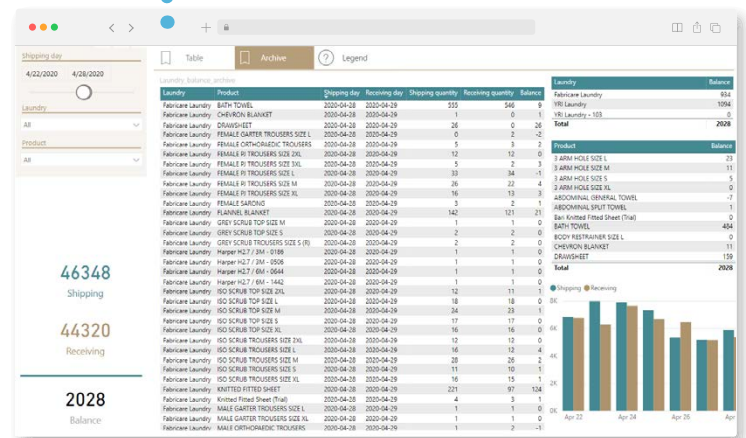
Shipping day
4/22/2020 4/28/2020
Laundry
All
Product
All

46348
Shipping

44320
Receiving

2028
Balance

Table | Archive | Legend

Laundry balance archive

| Laundry | Product | Shipping day | Receiving day | Shipping quantity | Receiving quantity | Balance |
|---|---|---|---|---|---|---|
| Fabricare Laundry | BATH TOWEL | 2020-04-28 | 2020-04-29 | 555 | 546 | 9 |
| Fabricare Laundry | CHEVRON BLANKET | 2020-04-28 | 2020-04-29 | 1 | 0 | 1 |
| Fabricare Laundry | DRAWSHEET | 2020-04-28 | 2020-04-29 | 26 | 0 | 26 |
| Fabricare Laundry | FEMALE GARTER TROUSERS SIZE L | 2020-04-28 | 2020-04-29 | 0 | 2 | -2 |
| Fabricare Laundry | FEMALE ORTHOPAEDIC TROUSERS | 2020-04-28 | 2020-04-29 | 5 | 3 | 2 |
| Fabricare Laundry | FEMALE PJ TROUSERS SIZE 2XL | 2020-04-28 | 2020-04-29 | 12 | 12 | 0 |
| Fabricare Laundry | FEMALE PJ TROUSERS SIZE L | 2020-04-28 | 2020-04-29 | 5 | 2 | 3 |
| Fabricare Laundry | FEMALE PJ TROUSERS SIZE L | 2020-04-28 | 2020-04-29 | 33 | 34 | -1 |
| Fabricare Laundry | FEMALE PJ TROUSERS SIZE M | 2020-04-28 | 2020-04-29 | 26 | 22 | 4 |
| Fabricare Laundry | FEMALE PJ TROUSERS SIZE XL | 2020-04-28 | 2020-04-29 | 16 | 13 | 3 |
| Fabricare Laundry | FEMALE SARONG | 2020-04-28 | 2020-04-29 | 2 | 0 | 2 |
| Fabricare Laundry | FLANNEL BLANKET | 2020-04-28 | 2020-04-29 | 142 | 121 | 21 |
| Fabricare Laundry | GREY SCRUB TOP SIZE M | 2020-04-28 | 2020-04-29 | 1 | 1 | 0 |
| Fabricare Laundry | GREY SCRUB TOP SIZE S | 2020-04-28 | 2020-04-29 | 2 | 2 | 0 |
| Fabricare Laundry | GREY SCRUB TROUSERS SIZE S (R) | 2020-04-28 | 2020-04-29 | 2 | 2 | 0 |
| Fabricare Laundry | Harper H2.7 / 3M - 0189 | 2020-04-28 | 2020-04-29 | 1 | 1 | 0 |
| Fabricare Laundry | Harper H2.7 / 3M - 0506 | 2020-04-28 | 2020-04-29 | 1 | 1 | 0 |
| Fabricare Laundry | Harper H2.7 / 6M - 0644 | 2020-04-28 | 2020-04-29 | 1 | 1 | 0 |
| Fabricare Laundry | Harper H2.7 / 6M - 1442 | 2020-04-28 | 2020-04-29 | 1 | 1 | 0 |
| Fabricare Laundry | ISO SCRUB TOP SIZE 2XL | 2020-04-28 | 2020-04-29 | 12 | 11 | 1 |
| Fabricare Laundry | ISO SCRUB TOP SIZE L | 2020-04-28 | 2020-04-29 | 18 | 18 | 0 |
| Fabricare Laundry | ISO SCRUB TOP SIZE M | 2020-04-28 | 2020-04-29 | 24 | 23 | 1 |
| Fabricare Laundry | ISO SCRUB TOP SIZE S | 2020-04-28 | 2020-04-29 | 17 | 17 | 0 |
| Fabricare Laundry | ISO SCRUB TOP SIZE XL | 2020-04-28 | 2020-04-29 | 16 | 16 | 0 |
| Fabricare Laundry | ISO SCRUB TROUSERS SIZE 2XL | 2020-04-28 | 2020-04-29 | 12 | 12 | 0 |
| Fabricare Laundry | ISO SCRUB TROUSERS SIZE L | 2020-04-28 | 2020-04-29 | 16 | 13 | 3 |
| Fabricare Laundry | ISO SCRUB TROUSERS SIZE M | 2020-04-28 | 2020-04-29 | 28 | 26 | 2 |
| Fabricare Laundry | ISO SCRUB TROUSERS SIZE S | 2020-04-28 | 2020-04-29 | 11 | 10 | 1 |
| Fabricare Laundry | ISO SCRUB TROUSERS SIZE XL | 2020-04-28 | 2020-04-29 | 16 | 15 | 1 |
| Fabricare Laundry | KNITTED FITTED SHEET | 2020-04-28 | 2020-04-29 | 221 | 97 | 124 |
| Fabricare Laundry | Knitted Fitted Sheet (Trial) | 2020-04-28 | 2020-04-29 | 4 | 3 | 1 |
| Fabricare Laundry | MALE GARTER TROUSERS SIZE L | 2020-04-28 | 2020-04-29 | 1 | 1 | 0 |
| Fabricare Laundry | MALE GARTER TROUSERS SIZE XL | 2020-04-28 | 2020-04-29 | 1 | 1 | 0 |
| Fabricare Laundry | MALE ORTHOPAEDIC TROUSERS | 2020-04-28 | 2020-04-29 | 1 | 1 | 0 |

| Laundry | Balance |
|---|---|
| Fabricare Laundry | 934 |
| YRI Laundry | 1094 |
| YRI Laundry - 103 | 0 |
| Total | 2028 |

| Product | Balance |
|---|---|
| 3 ARM HOLE SIZE L | 23 |
| 3 ARM HOLE SIZE M | 11 |
| 3 ARM HOLE SIZE S | 5 |
| 3 ARM HOLE SIZE XL | 0 |
| ABDOMINAL GENERAL TOWEL | -7 |
| ABDOMINAL SPLIT TOWEL | 1 |
| Bari Knitted Fitted Sheet (Trial) | 0 |
| BATH TOWEL | 484 |
| BODY RESTRAINER SIZE L | 0 |
| CHEVRON BLANKET | 11 |
| DRAWSHEET | 139 |
| Total | 2028 |

Shipping Receiving
8K
6K
4K
2K
0K
Apr 22 Apr 24 Apr 26 Apr 28